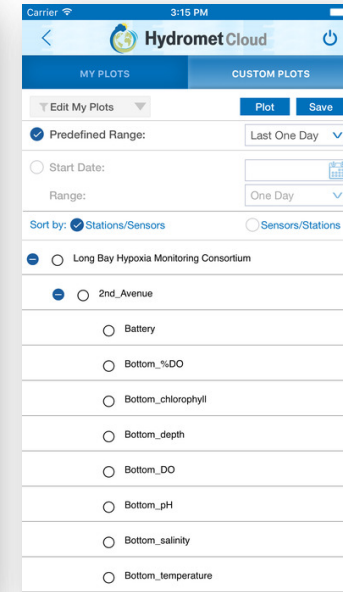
Carrier
3:15 PM
Hydromet Cloud
MY PLOTS
CUSTOM PLOTS
Edit My Plots
Plot
Save
Predefined Range:
Last One Day
Start Date:
Range:
One Day
Sort by: Stations/Sensors
Sensors/Stations
Long Bay Hypoxia Monitoring Consortium
2nd_Avenue
Battery
Bottom_%DO
Bottom_chlorophyll
Bottom_depth
Bottom_DO
Bottom_pH
Bottom_salinity
Bottom_temperature